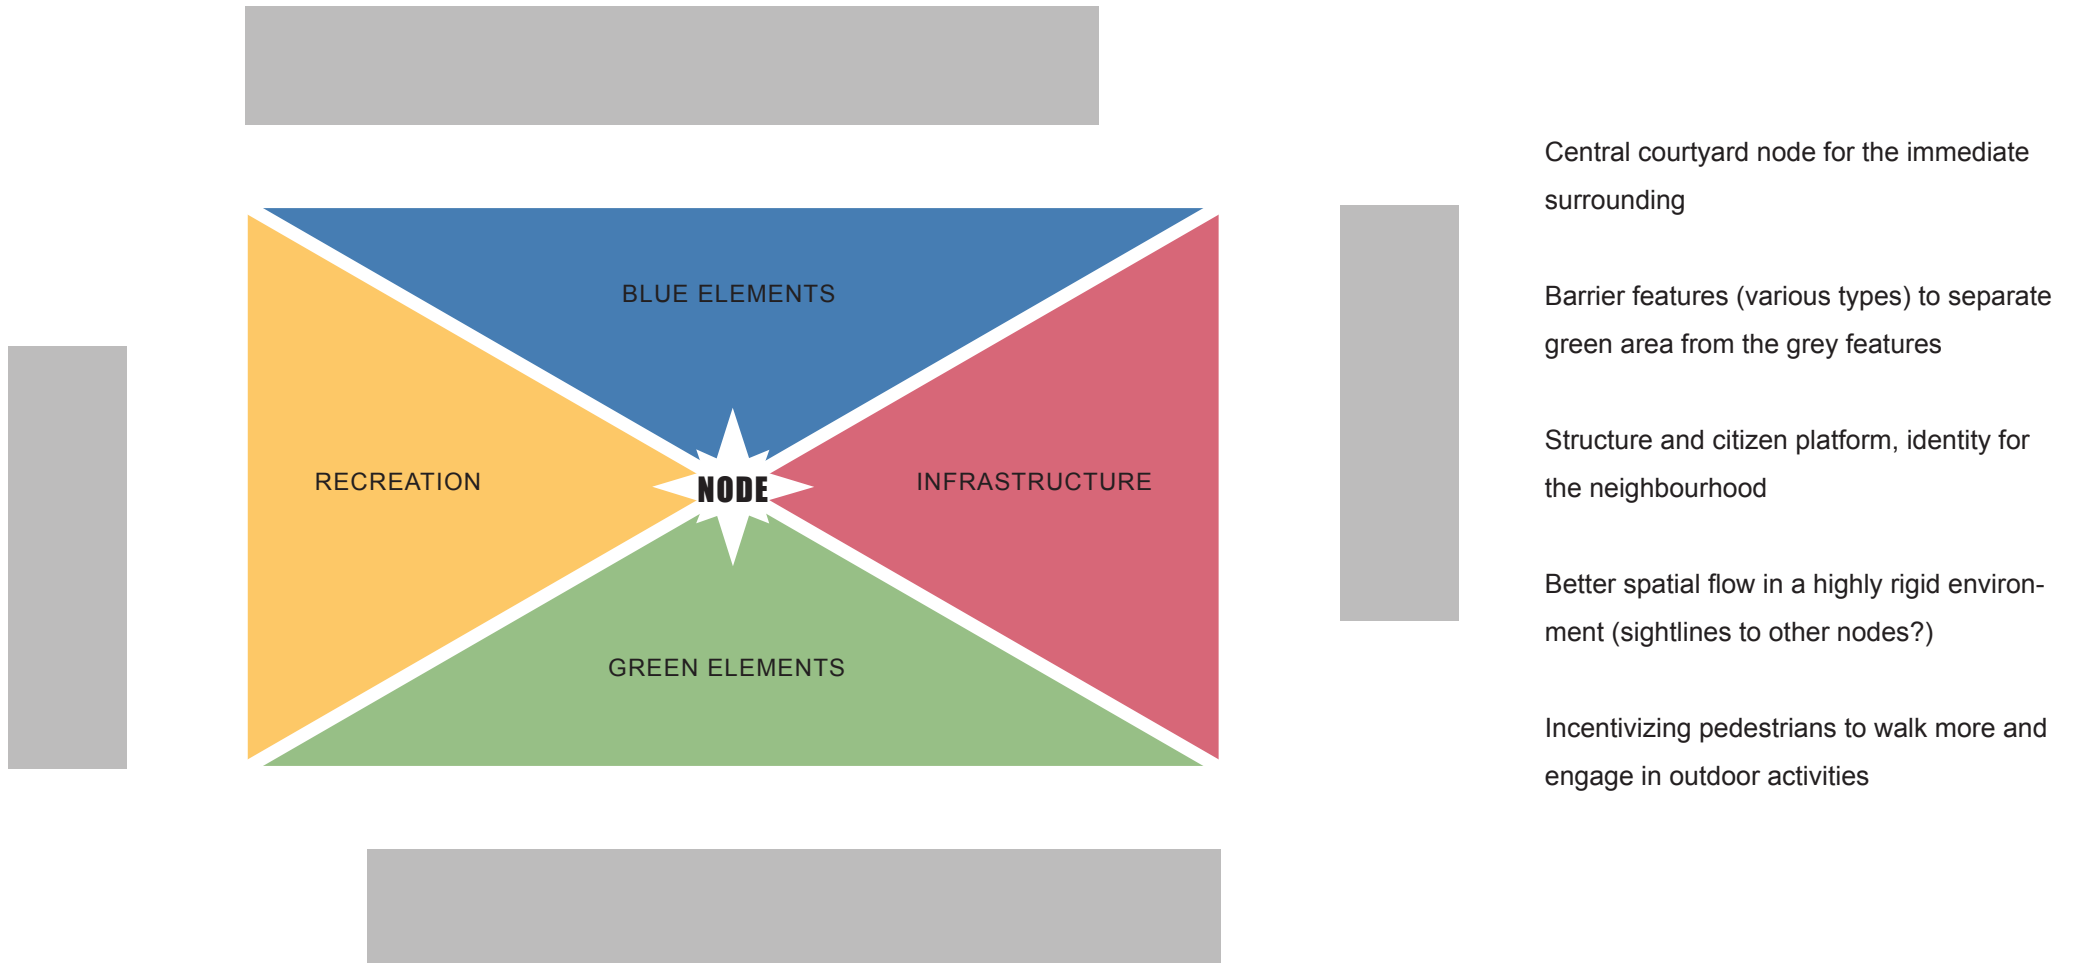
BLUE ELEMENTS

RECREATION

NODE

INFRASTRUCTURE

GREEN ELEMENTS

Central courtyard node for the immediate surrounding

Barrier features (various types) to separate green area from the grey features

Structure and citizen platform, identity for the neighbourhood

Better spatial flow in a highly rigid environment (sightlines to other nodes?)

Incentivizing pedestrians to walk more and engage in outdoor activities